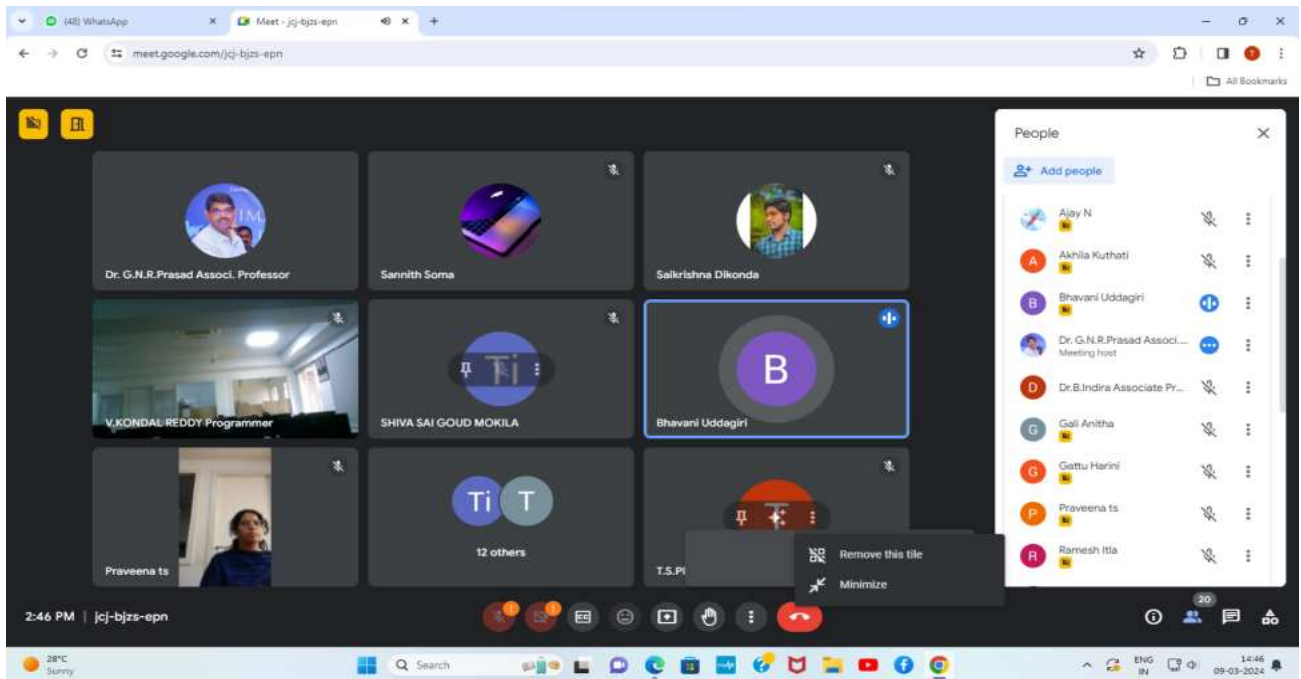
(48) WhatsApp
Meet - jcj-bjzs-epn
meet.google.com/jcj-bjzs-epn
All Bookmarks

Dr. G.N.R.Prasad Associ. Professor
Sannith Soma
Saikrishna Dikonda
V.KONDAL REDDY Programmer
SHIVA SAI GOUD MOKILA
B
Bhavani Uddagiri
Praveena ts
Ti T
12 others
T.S.P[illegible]
Remove this tile
Minimize

People
Add people
Ajay N
Akhila Kuthati
Bhavani Uddagiri
Dr. G.N.R.Prasad Associ...
Meeting host
Dr.B.Indira Associate Pr...
Gali Anitha
Gattu Harini
Praveena ts
Ramesh Itla

2:46 PM | jcj-bjzs-epn
20

28°C
Sunny
Search
ENG IN
14:46
09-03-2024